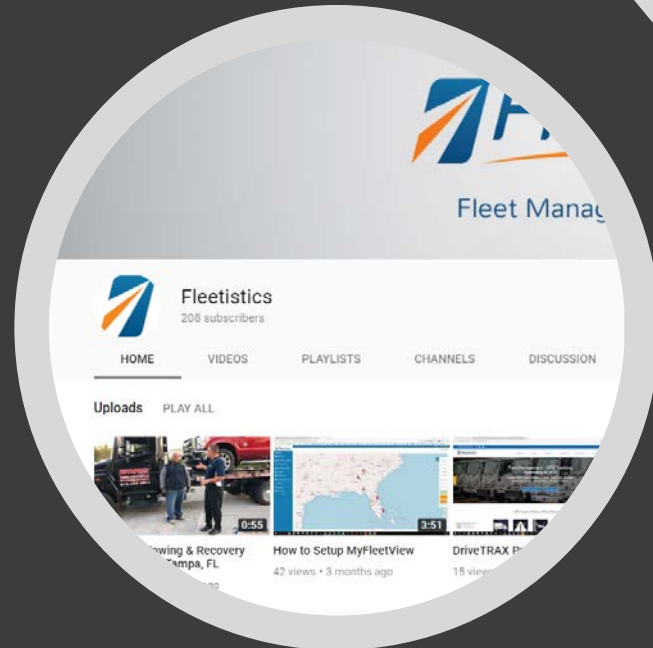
Fleet Manag

Fleetistics
208 subscribers

HOME VIDEOS PLAYLISTS CHANNELS DISCUSSION

Uploads PLAY ALL

0:55
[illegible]owing & Recovery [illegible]ampa, FL

3:51
How to Setup MyFleetView
42 views • 3 months ago

DriveTRAX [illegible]
15 view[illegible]